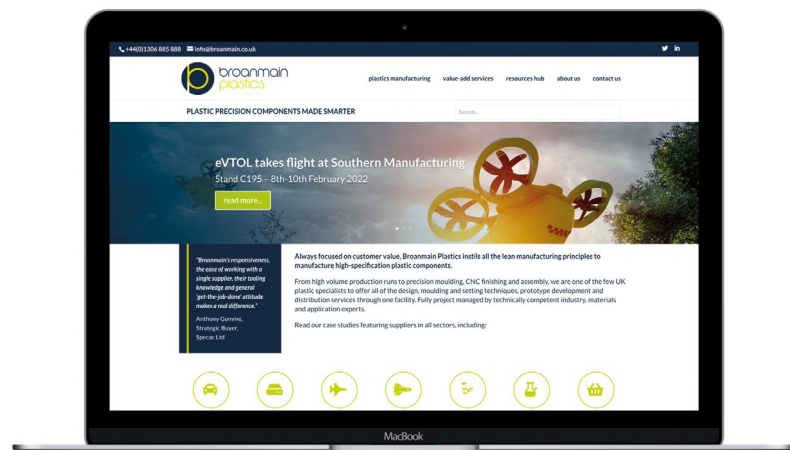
+44(0)1306 885 888 info@broanmain.co.uk

broanmain plastics

plastics manufacturing value-add services resources hub about us contact us

PLASTIC PRECISION COMPONENTS MADE SMARTER

Search...

eVTOL takes flight at Southern Manufacturing

Stand C195 – 8th-10th February 2022

read more...

"Broanmain's responsiveness, the ease of working with a single supplier, their tooling knowledge and general 'get-the-job-done' attitude makes a real difference."

Anthony Gomms, Strategic Buyer, Specac Ltd

Always focused on customer value, Broanmain Plastics instils all the lean manufacturing principles to manufacture high-specification plastic components.

From high volume production runs to precision moulding, CNC finishing and assembly, we are one of the few UK plastic specialists to offer all of the design, moulding and setting techniques, prototype development and distribution services through one facility. Fully project managed by technically competent industry, materials and application experts.

Read our case studies featuring suppliers in all sectors, including:

MacBook